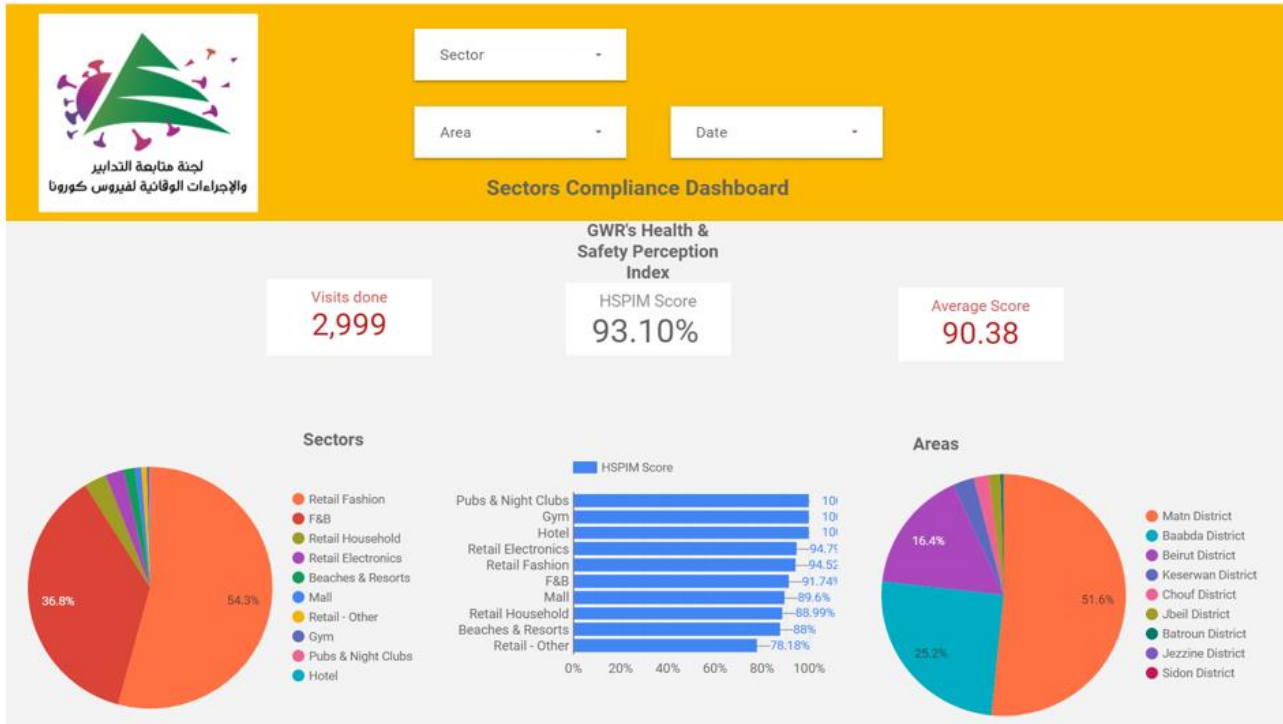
لجنة متابعة التدابير والإجراءات الوقائية لفيروس كورونا

Sector

Area

Date

Sectors Compliance Dashboard

GWR's Health & Safety Perception Index

Visits done
2,999

HSPIM Score
93.10%

Average Score
90.38

Sectors

36.8%
54.3%

Retail Fashion
F&B
Retail Household
Retail Electronics
Beaches & Resorts
Mall
Retail - Other
Gym
Pubs & Night Clubs
Hotel

HSPIM Score

Pubs & Night Clubs 10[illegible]
Gym 10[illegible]
Hotel 10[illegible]
Retail Electronics 94.7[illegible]
Retail Fashion 94.5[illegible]
F&B 91.7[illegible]
Mall 89.6%
Retail Household 88.99%
Beaches & Resorts 88%
Retail - Other 78.18%

0% 20% 40% 60% 80% 100%

Areas

16.4%
51.6%
25.2%

Matn District
Baabda District
Beirut District
Keserwan District
Chouf District
Jbeil District
Batroun District
Jezzine District
Sidon District